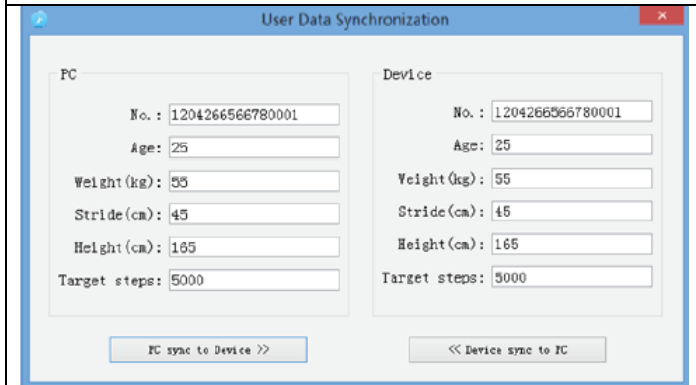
User Data Synchronization

PC

No.: 1204266566780001

Age: 25

Weight(kg): 55

Stride(cm): 45

Height(cm): 165

Target steps: 5000

Device

No.: 1204266566780001

Age: 25

Weight(kg): 55

Stride(cm): 45

Height(cm): 165

Target steps: 5000

PC sync to Device >>

<< Device sync to PC